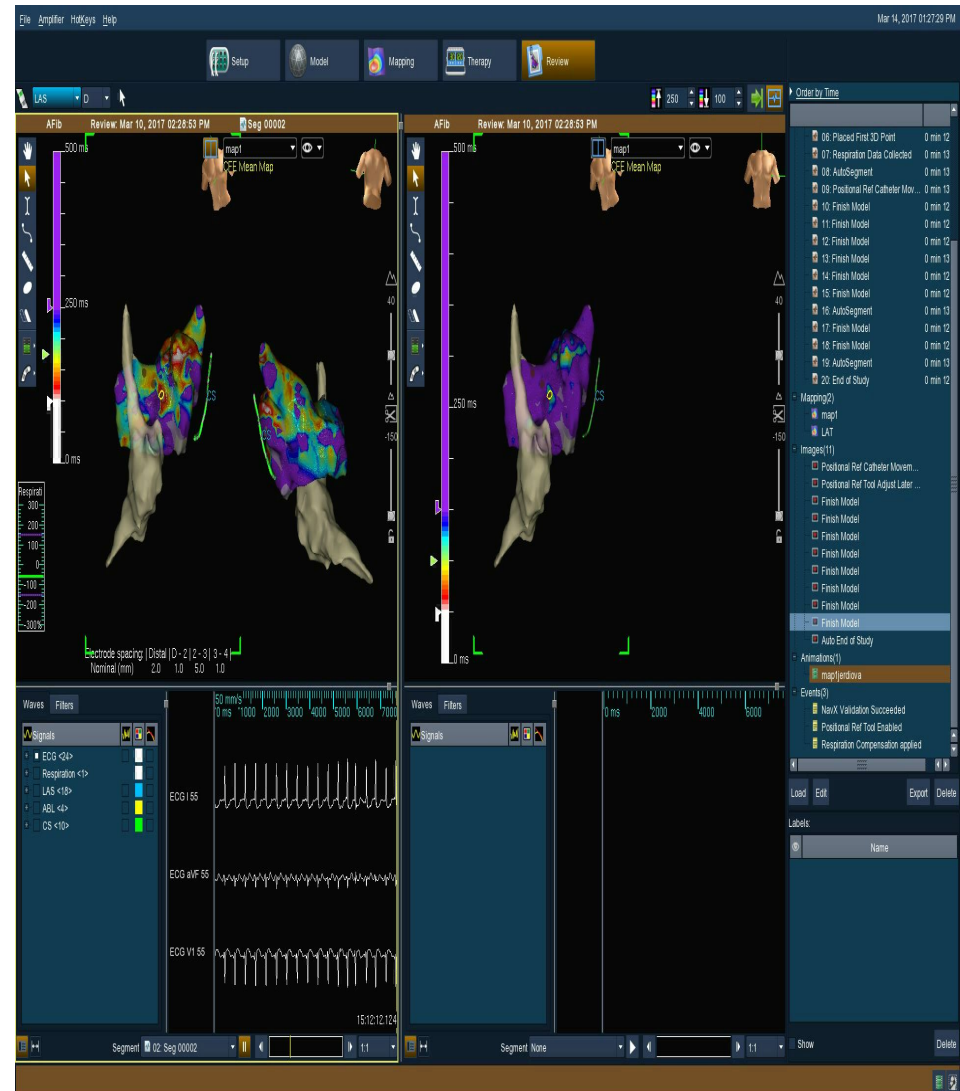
File Amplifier HotKeys Help

Mar 14, 2017 01:27:29 PM

Setup Model Mapping Therapy Review

LAS D

250 100

Order by Time

AFib Review: Mar 10, 2017 02:28:53 PM Seg 00002

map1
CFE Mean Map

500 ms

250 ms

0 ms

CS

CS

Respirati
300
200
100
0
-100
-200
-300%

40

-150

Electrode spacing: | Distal | D - 2 | 2 - 3 | 3 - 4 |
Nominal (mm) 2.0 1.0 5.0 1.0

AFib Review: Mar 10, 2017 02:28:53 PM

map1
CFE Mean Map

500 ms

250 ms

0 ms

CS

40

-150

06: Placed First 3D Point 0 min 12
07: Respiration Data Collected 0 min 13
08: AutoSegment 0 min 13
09: Positional Ref Catheter Mov... 0 min 13
10: Finish Model 0 min 12
11: Finish Model 0 min 12
12: Finish Model 0 min 12
13: Finish Model 0 min 12
14: Finish Model 0 min 12
15: Finish Model 0 min 12
16: AutoSegment 0 min 13
17: Finish Model 0 min 12
18: Finish Model 0 min 12
19: AutoSegment 0 min 13
20: End of Study 0 min 12
Mapping(2)
map1
LAT
Images(11)
Positional Ref Catheter Movem...
Positional Ref Tool Adjust Later ...
Finish Model
Finish Model
Finish Model
Finish Model
Finish Model
Finish Model
Finish Model
Finish Model
Auto End of Study
Animations(1)
map1jerdiova
Events(3)
NavX Validation Succeeded
Positional Ref Tool Enabled
Respiration Compensation applied

Load Edit Export Delete

Labels:

Name

Waves Filters

Signals
ECG <24>
Respiration <1>
LAS <18>
ABL <4>
CS <10>

50 mm/s
0 ms 1000 2000 3000 4000 5000 6000 7000

ECG I 55

ECG aVF 55

ECG V1 55

15:12:12.124

Waves Filters

Signals

0 ms 2000 4000 6000

Segment 02: Seg 00002 1:1

Segment None 1:1

Show

Delete